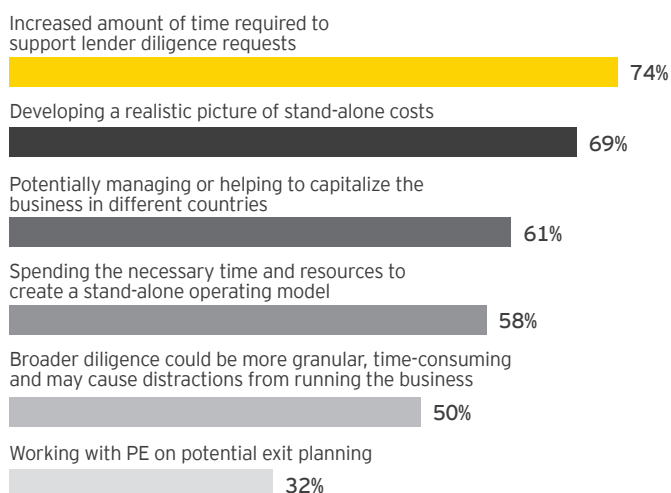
Increased amount of time required to support lender diligence requests

74%

Developing a realistic picture of stand-alone costs

69%

Potentially managing or helping to capitalize the business in different countries

61%

Spending the necessary time and resources to create a stand-alone operating model

58%

Broader diligence could be more granular, time-consuming and may cause distractions from running the business

50%

Working with PE on potential exit planning

32%